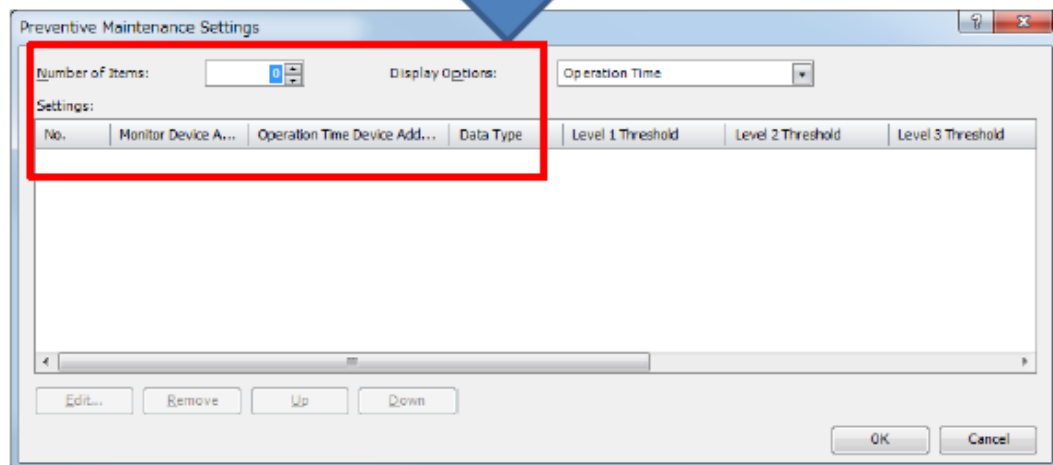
Preventive Maintenance Settings

Number of Items: 0

Display Options: Operation Time

Settings:

| No. | Monitor Device A... | Operation Time Device Add... | Data Type | Level 1 Threshold | Level 2 Threshold | Level 3 Threshold |
|---|---|---|---|---|---|---|

Edit... Remove Up Down

OK Cancel